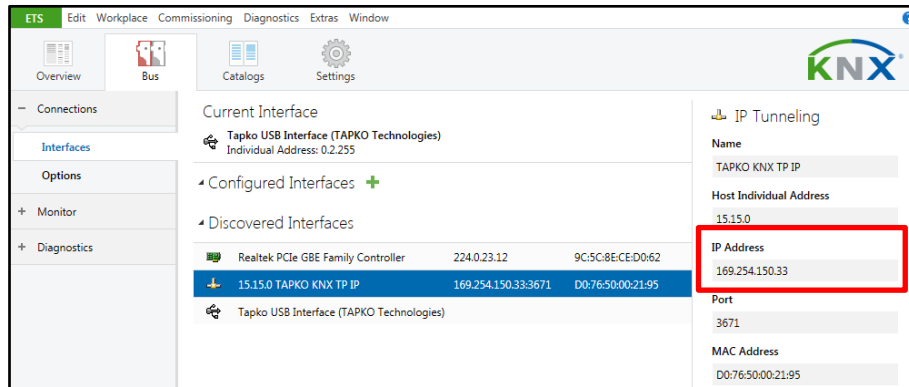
ETS Edit Workplace Commissioning Diagnostics Extras Window

Overview Bus Catalogs Settings

KNX

− Connections
Interfaces
Options
+ Monitor
+ Diagnostics

Current Interface
Tapko USB Interface (TAPKO Technologies)
Individual Address: 0.2.255

Configured Interfaces +

Discovered Interfaces

| Realtek PCIe GBE Family Controller | 224.0.23.12 | 9C:5C:8E:CE:D0:62 |
|---|---|---|
| 15.15.0 TAPKO KNX TP IP | 169.254.150.33:3671 | D0:76:50:00:21:95 |
| Tapko USB Interface (TAPKO Technologies) | | |

IP Tunneling
Name
TAPKO KNX TP IP
Host Individual Address
15.15.0
IP Address
169.254.150.33
Port
3671
MAC Address
D0:76:50:00:21:95